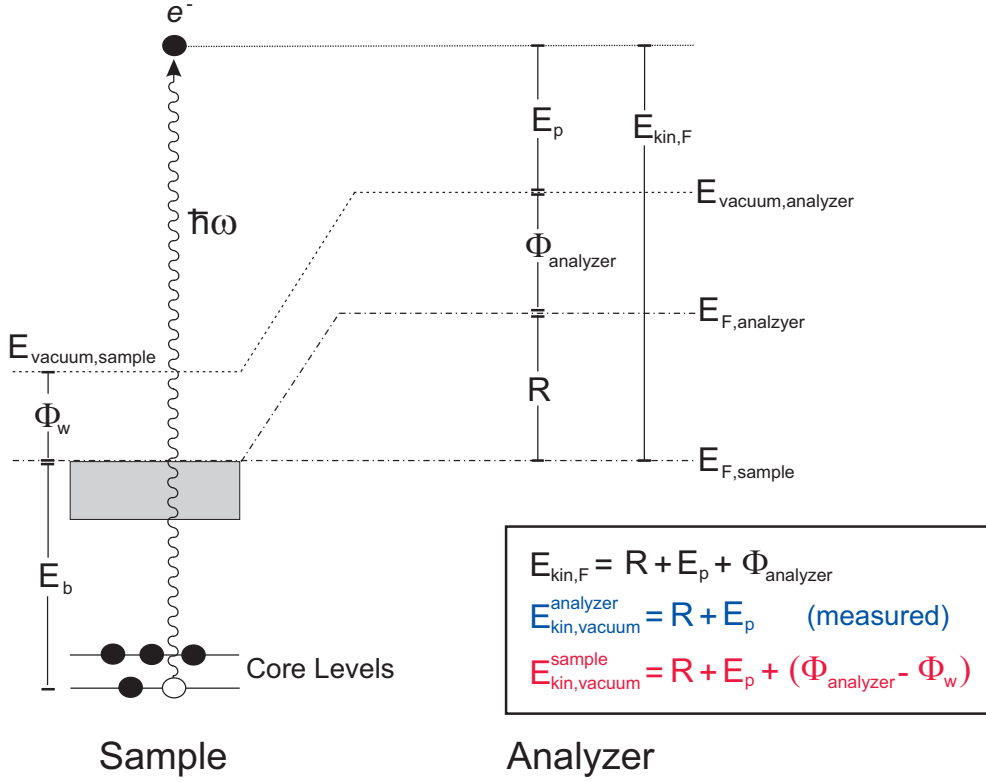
$e^-$

$\hbar\omega$

$E_p$

$E_{kin,F}$

$E_{vacuum,analyzer}$

$\Phi_{analyzer}$

$E_{F,analzyer}$

$E_{vacuum,sample}$

R

$\Phi_w$

$E_{F,sample}$

$E_b$

Core Levels

$E_{kin,F} = R + E_p + \Phi_{analyzer}$

$E_{kin,vacuum}^{analyzer} = R + E_p$ (measured)

$E_{kin,vacuum}^{sample} = R + E_p + (\Phi_{analyzer} - \Phi_w)$

Sample

Analyzer